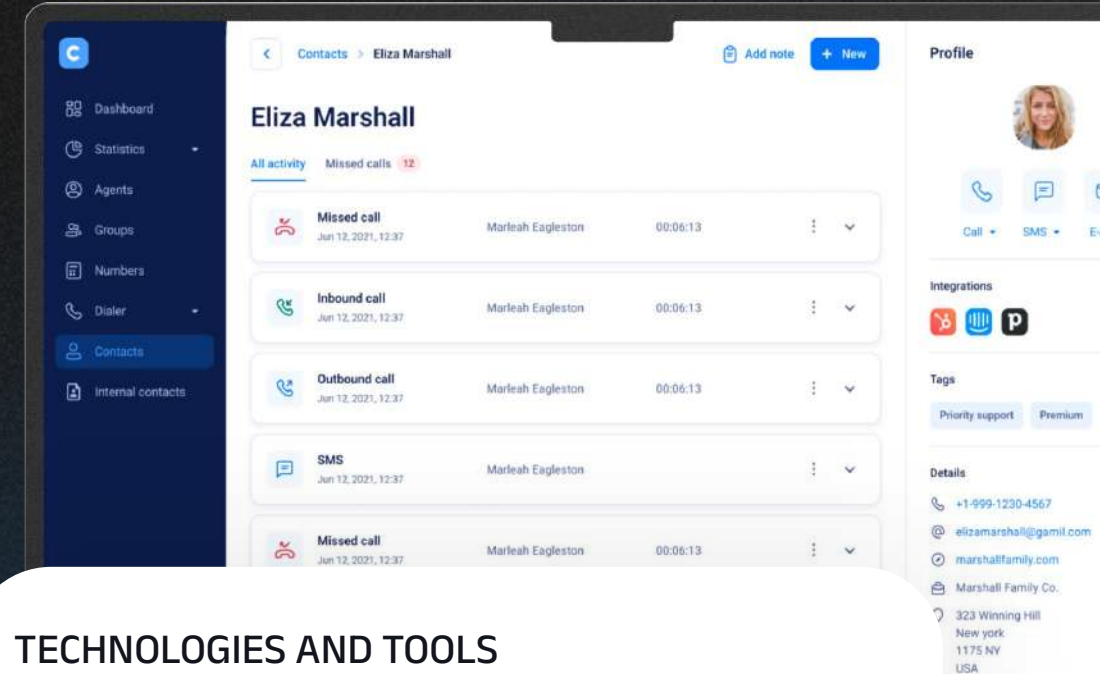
C

Dashboard
Statistics
Agents
Groups
Numbers
Dialer
Contacts
Internal contacts

Contacts > Eliza Marshall

Add note
+ New

Eliza Marshall

All activity
Missed calls 12

Missed call
Jun 12, 2021, 12:37
Marleah Eagleston
00:06:13

Inbound call
Jun 12, 2021, 12:37
Marleah Eagleston
00:06:13

Outbound call
Jun 12, 2021, 12:37
Marleah Eagleston
00:06:13

SMS
Jun 12, 2021, 12:37
Marleah Eagleston

Missed call
Jun 12, 2021, 12:37
Marleah Eagleston
00:06:13

Profile

Call
SMS
E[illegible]

Integrations

Tags
Priority support
Premium

Details
+1-999-1230-4567
elizamarshall@gamil.com
marshallfamily.com
Marshall Family Co.
323 Winning Hill
New york
1175 NY
USA

TECHNOLOGIES AND TOOLS